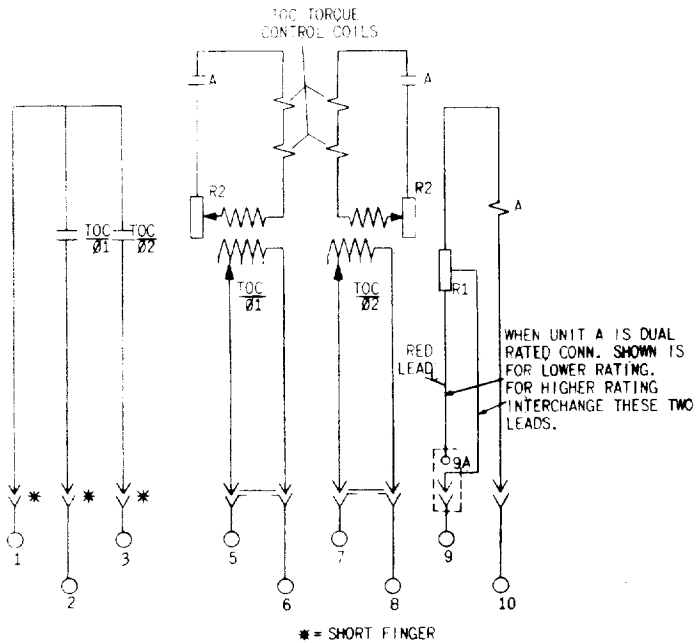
TOC TORQUE
CONTROL COILS

A

A

R2

R2

TOC
Ø1

TOC
Ø2

TOC
Ø1

TOC
Ø2

A

R1

WHEN UNIT A IS DUAL RATED CONN. SHOWN IS FOR LOWER RATING. FOR HIGHER RATING INTERCHANGE THESE TWO LEADS.

RED LEAD

9A

*
*
*

1
2
3
5
6
7
8
9
10

* = SHORT FINGER